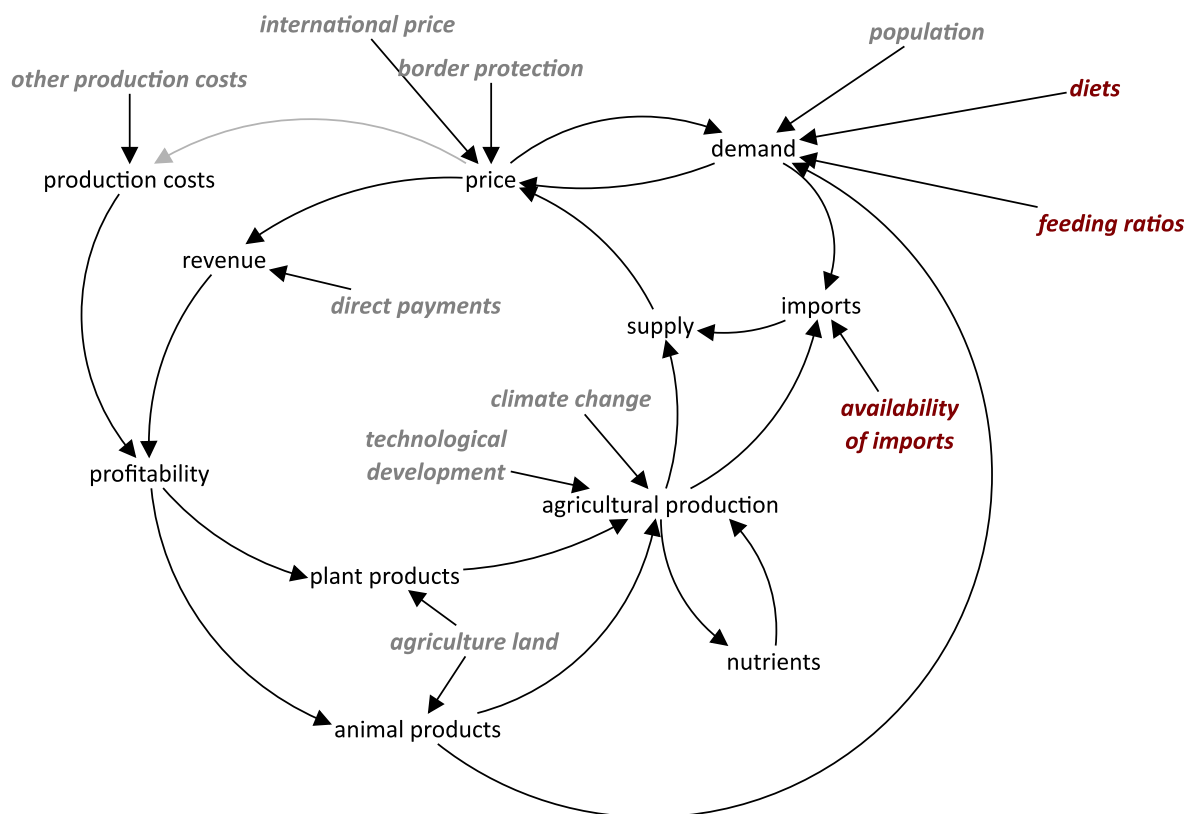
international price
population
other production costs
border protection
diets
demand
production costs
price
feeding ratios
revenue
direct payments
imports
supply
climate change
availability of imports
technological development
profitability
agricultural production
plant products
agriculture land
nutrients
animal products